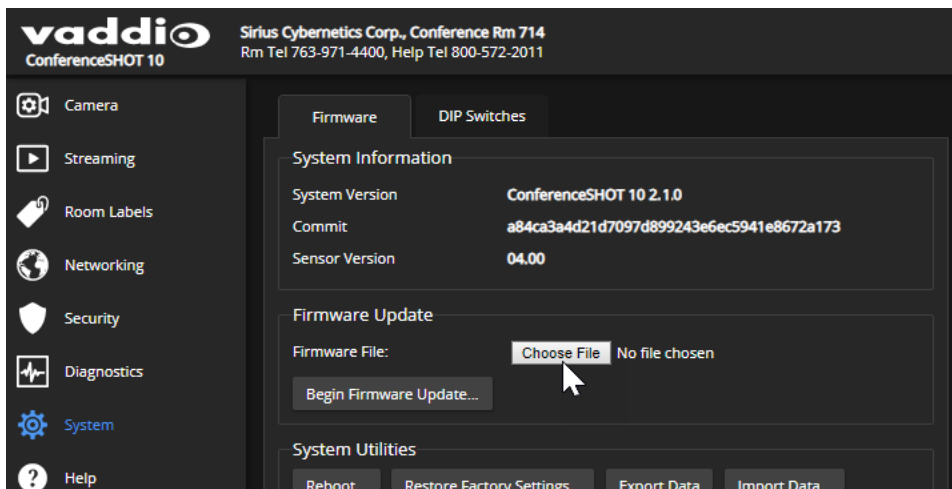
vaddio
ConferenceSHOT 10

Sirius Cybernetics Corp., Conference Rm 714
Rm Tel 763-971-4400, Help Tel 800-572-2011

Camera
Streaming
Room Labels
Networking
Security
Diagnostics
System
Help

Firmware
DIP Switches

System Information

| | |
|---|---|
| System Version | ConferenceSHOT 10 2.1.0 |
| Commit | a84ca3a4d21d7097d899243e6ec5941e8672a173 |
| Sensor Version | 04.00 |

Firmware Update
Firmware File: Choose File No file chosen
Begin Firmware Update...

System Utilities
Reboot Restore Factory Settings Export Data Import Data